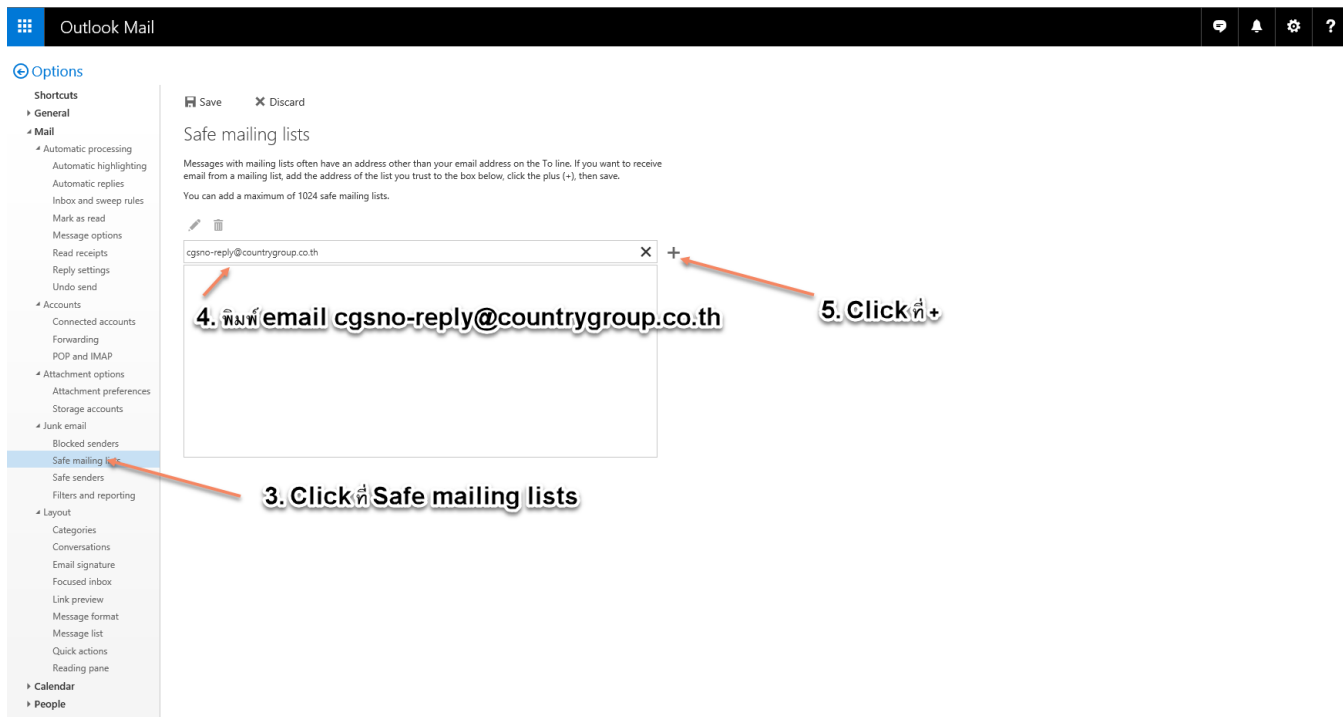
Outlook Mail

Options

Shortcuts
General
Mail
Automatic processing
Automatic highlighting
Automatic replies
Inbox and sweep rules
Mark as read
Message options
Read receipts
Reply settings
Undo send
Accounts
Connected accounts
Forwarding
POP and IMAP
Attachment options
Attachment preferences
Storage accounts
Junk email
Blocked senders
Safe mailing lists
Safe senders
Filters and reporting
Layout
Categories
Conversations
Email signature
Focused inbox
Link preview
Message format
Message list
Quick actions
Reading pane
Calendar
People

Save
Discard

Safe mailing lists

Messages with mailing lists often have an address other than your email address on the To line. If you want to receive email from a mailing list, add the address of the list you trust to the box below, click the plus (+), then save.

You can add a maximum of 1024 safe mailing lists.

cgsno-reply@countrygroup.co.th

4. พิมพ์ email cgsno-reply@countrygroup.co.th

5. Click ที่ +

3. Click ที่ Safe mailing lists